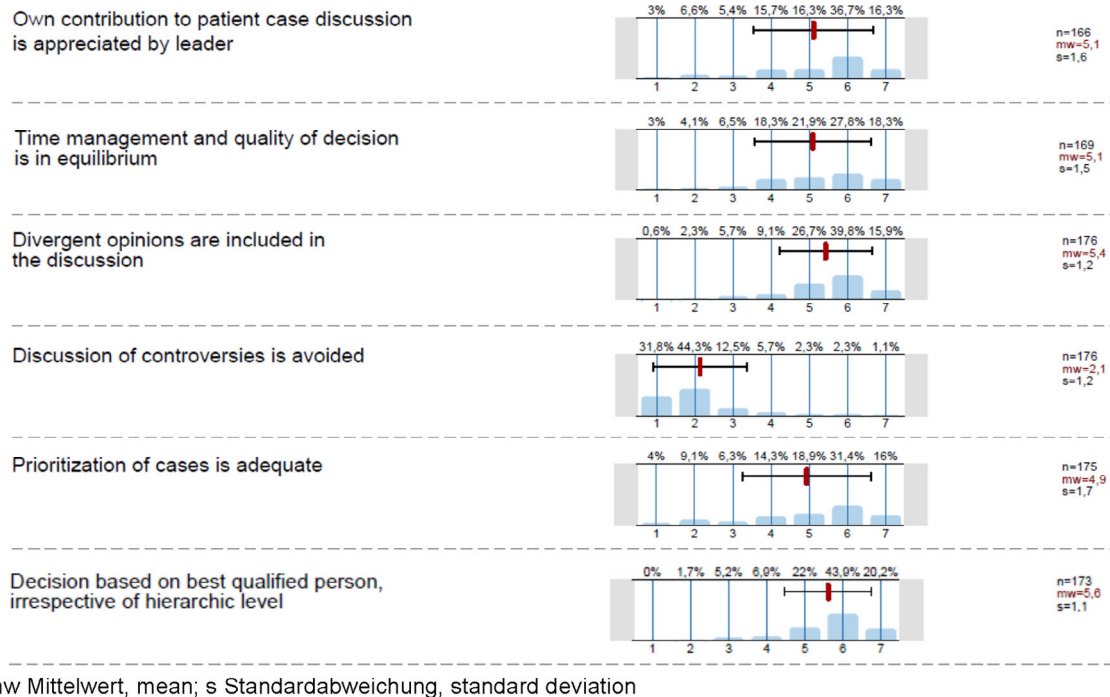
Own contribution to patient case discussion is appreciated by leader

3% 6,6% 5,4% 15,7% 16,3% 36,7% 16,3%

1 2 3 4 5 6 7

n=166
mw=5,1
s=1,6

Time management and quality of decision is in equilibrium

3% 4,1% 6,5% 18,3% 21,9% 27,8% 18,3%

1 2 3 4 5 6 7

n=169
mw=5,1
s=1,5

Divergent opinions are included in the discussion

0,6% 2,3% 5,7% 9,1% 26,7% 39,8% 15,9%

1 2 3 4 5 6 7

n=176
mw=5,4
s=1,2

Discussion of controversies is avoided

31,8% 44,3% 12,5% 5,7% 2,3% 2,3% 1,1%

1 2 3 4 5 6 7

n=176
mw=2,1
s=1,2

Prioritization of cases is adequate

4% 9,1% 6,3% 14,3% 18,9% 31,4% 16%

1 2 3 4 5 6 7

n=175
mw=4,9
s=1,7

Decision based on best qualified person, irrespective of hierarchic level

0% 1,7% 5,2% 6,9% 22% 43,9% 20,2%

1 2 3 4 5 6 7

n=173
mw=5,6
s=1,1

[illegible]w Mittelwert, mean; s Standardabweichung, standard deviation